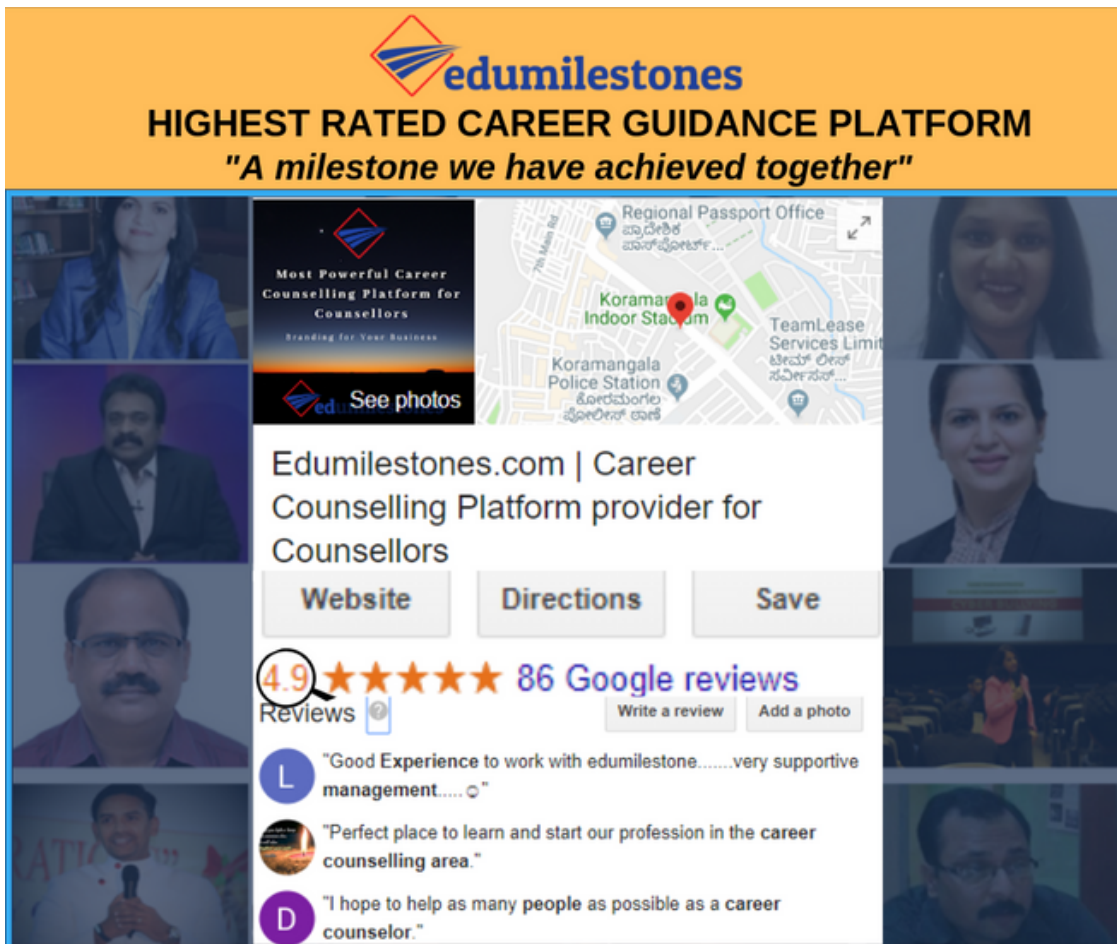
edumilestones

HIGHEST RATED CAREER GUIDANCE PLATFORM

"A milestone we have achieved together"

Most Powerful Career Counselling Platform for Counsellors

Branding for Your Business

edumilestones

See photos

Regional Passport Office
ಪ್ರಾದೇಶಿಕ ಪಾಸ್‌ಪೋರ್ಟ್...

7th Main Rd

Koramangala Indoor Stadium

TeamLease Services Limit
ಟೀಮ್ ಲೀಸ್ ಸರ್ವೀಸಸ್...

Koramangala Police Station
ಕೋರಮಂಗಲ ಪೊಲೀಸ್ ಠಾಣೆ

Edumilestones.com | Career Counselling Platform provider for Counsellors

Website

Directions

Save

4.9 ★★★★★ 86 Google reviews

Reviews

Write a review

Add a photo

L "Good Experience to work with edumilestone.......very supportive management.....☺"

"Perfect place to learn and start our profession in the career counselling area."

D "I hope to help as many people as possible as a career counselor."